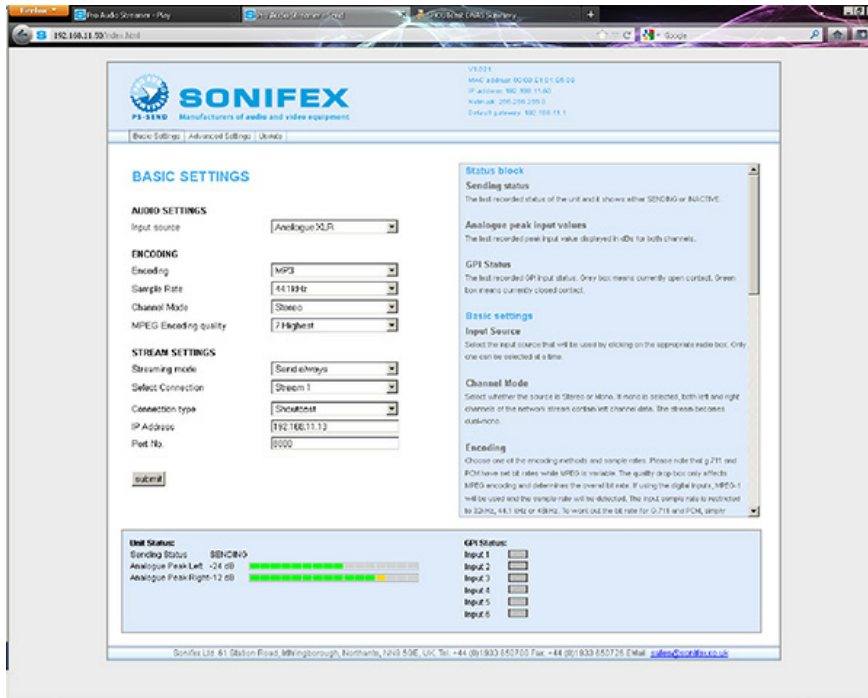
Firefox
Pro Audio Streamer - Play
Pro Audio Streamer - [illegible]
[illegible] DNAS Summary
192.168.11.50/index.html
Google

V3.0.1
MAC address 00:09:E1:01:08:20
IP address 192.168.11.50
Netmask 255.255.255.0
Default gateway 192.168.11.1

SONIFEX
PS-SEND Manufacturers of audio and video equipment

Basic Settings | Advanced Settings | Update

BASIC SETTINGS

AUDIO SETTINGS
Input source | Analogue XLR

ENCODING
Encoding | MP3
Sample Rate | 44.1kHz
Channel Mode | Stereo
MPEG Encoding quality | 7 Highest

STREAM SETTINGS
Streaming mode | Send always
Select Connection | Stream 1
Connection type | Shoutcast
IP Address | 192.168.11.13
Port No. | 8000

submit

Status block
Sending status
The last recorded status of the unit and it shows either SENDING or INACTIVE.

Analogue peak input values
The last recorded peak input value displayed in dBs for both channels.

GPI Status
The last recorded GPI input status. Grey box means currently open contact. Green box means currently closed contact.

Basic settings
Input Source
Select the input source that will be used by clicking on the appropriate radio box. Only one can be selected at a time.

Channel Mode
Select whether the source is Stereo or Mono. If mono is selected, both left and right channels of the network stream contain left channel data. The stream becomes dual-mono.

Encoding
Choose one of the encoding methods and sample rates. Please note that g.711 and PCM have set bit rates while MPEG is variable. The quality drop box only affects MPEG encoding and determines the overall bit rate. If using the digital inputs, MPEG-1 will be used and the sample rate will be detected. The input sample rate is restricted to 32kHz, 44.1 kHz or 48kHz. To work out the bit rate for G.711 and PCM, simply

Unit Status:
Sending Status SENDING
Analogue Peak Left -24 dB
Analogue Peak Right -12 dB

GPI Status:
Input 1
Input 2
Input 3
Input 4
Input 5
Input 6

Sonifex Ltd, 61 Station Road, Irthlingborough, Northants, NN9 5QE, UK Tel: +44 (0)1933 650700 Fax: +44 (0)1933 650726 Email: sales@sonifex.co.uk